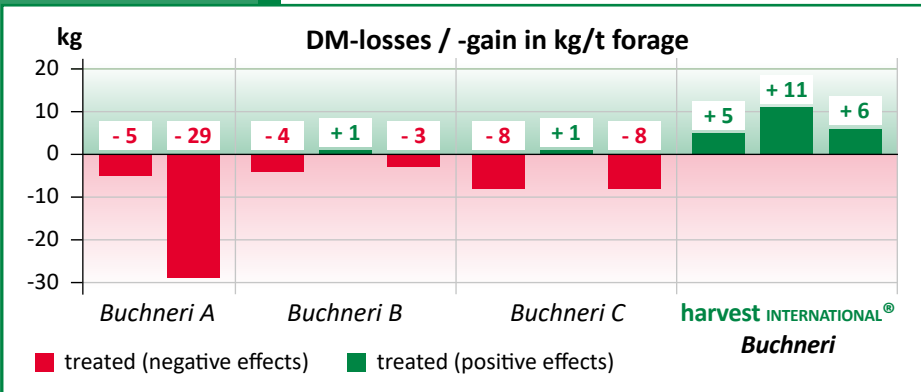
kg

DM-losses / -gain in kg/t forage

20
10
0
-10
-20
-30

- 5
- 29
- 4
+ 1
- 3
- 8
+ 1
- 8
+ 5
+ 11
+ 6

Buchneri A
Buchneri B
Buchneri C
harvest INTERNATIONAL®
Buchneri

treated (negative effects)
treated (positive effects)